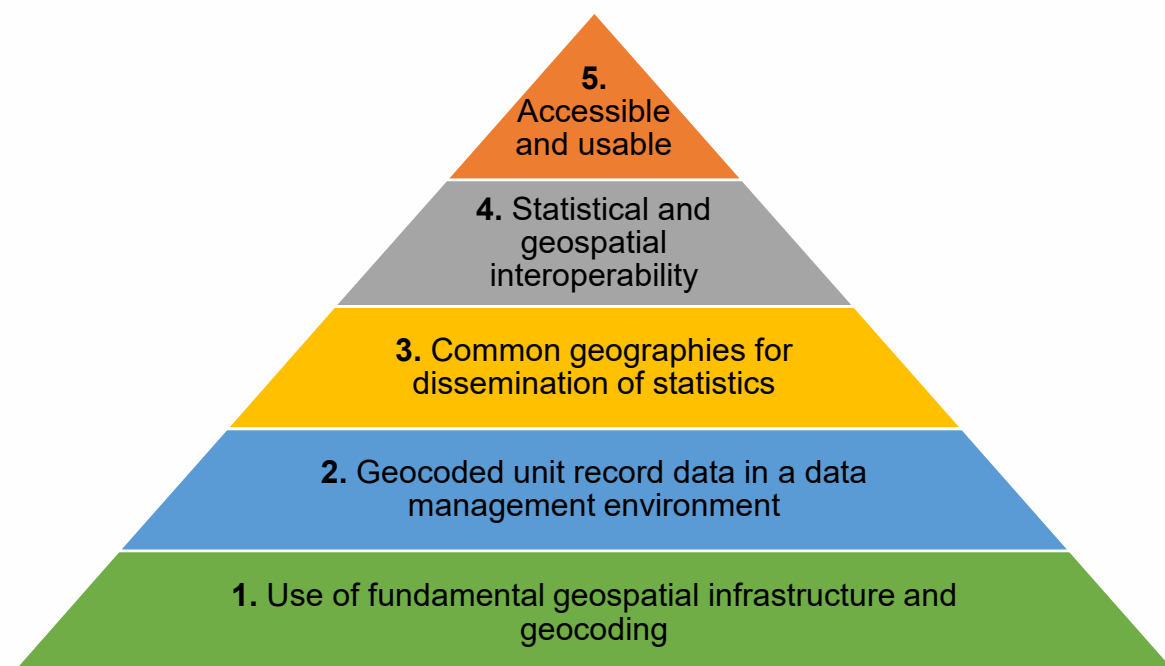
5.
Accessible and usable

4. Statistical and geospatial interoperability

3. Common geographies for dissemination of statistics

2. Geocoded unit record data in a data management environment

1. Use of fundamental geospatial infrastructure and geocoding